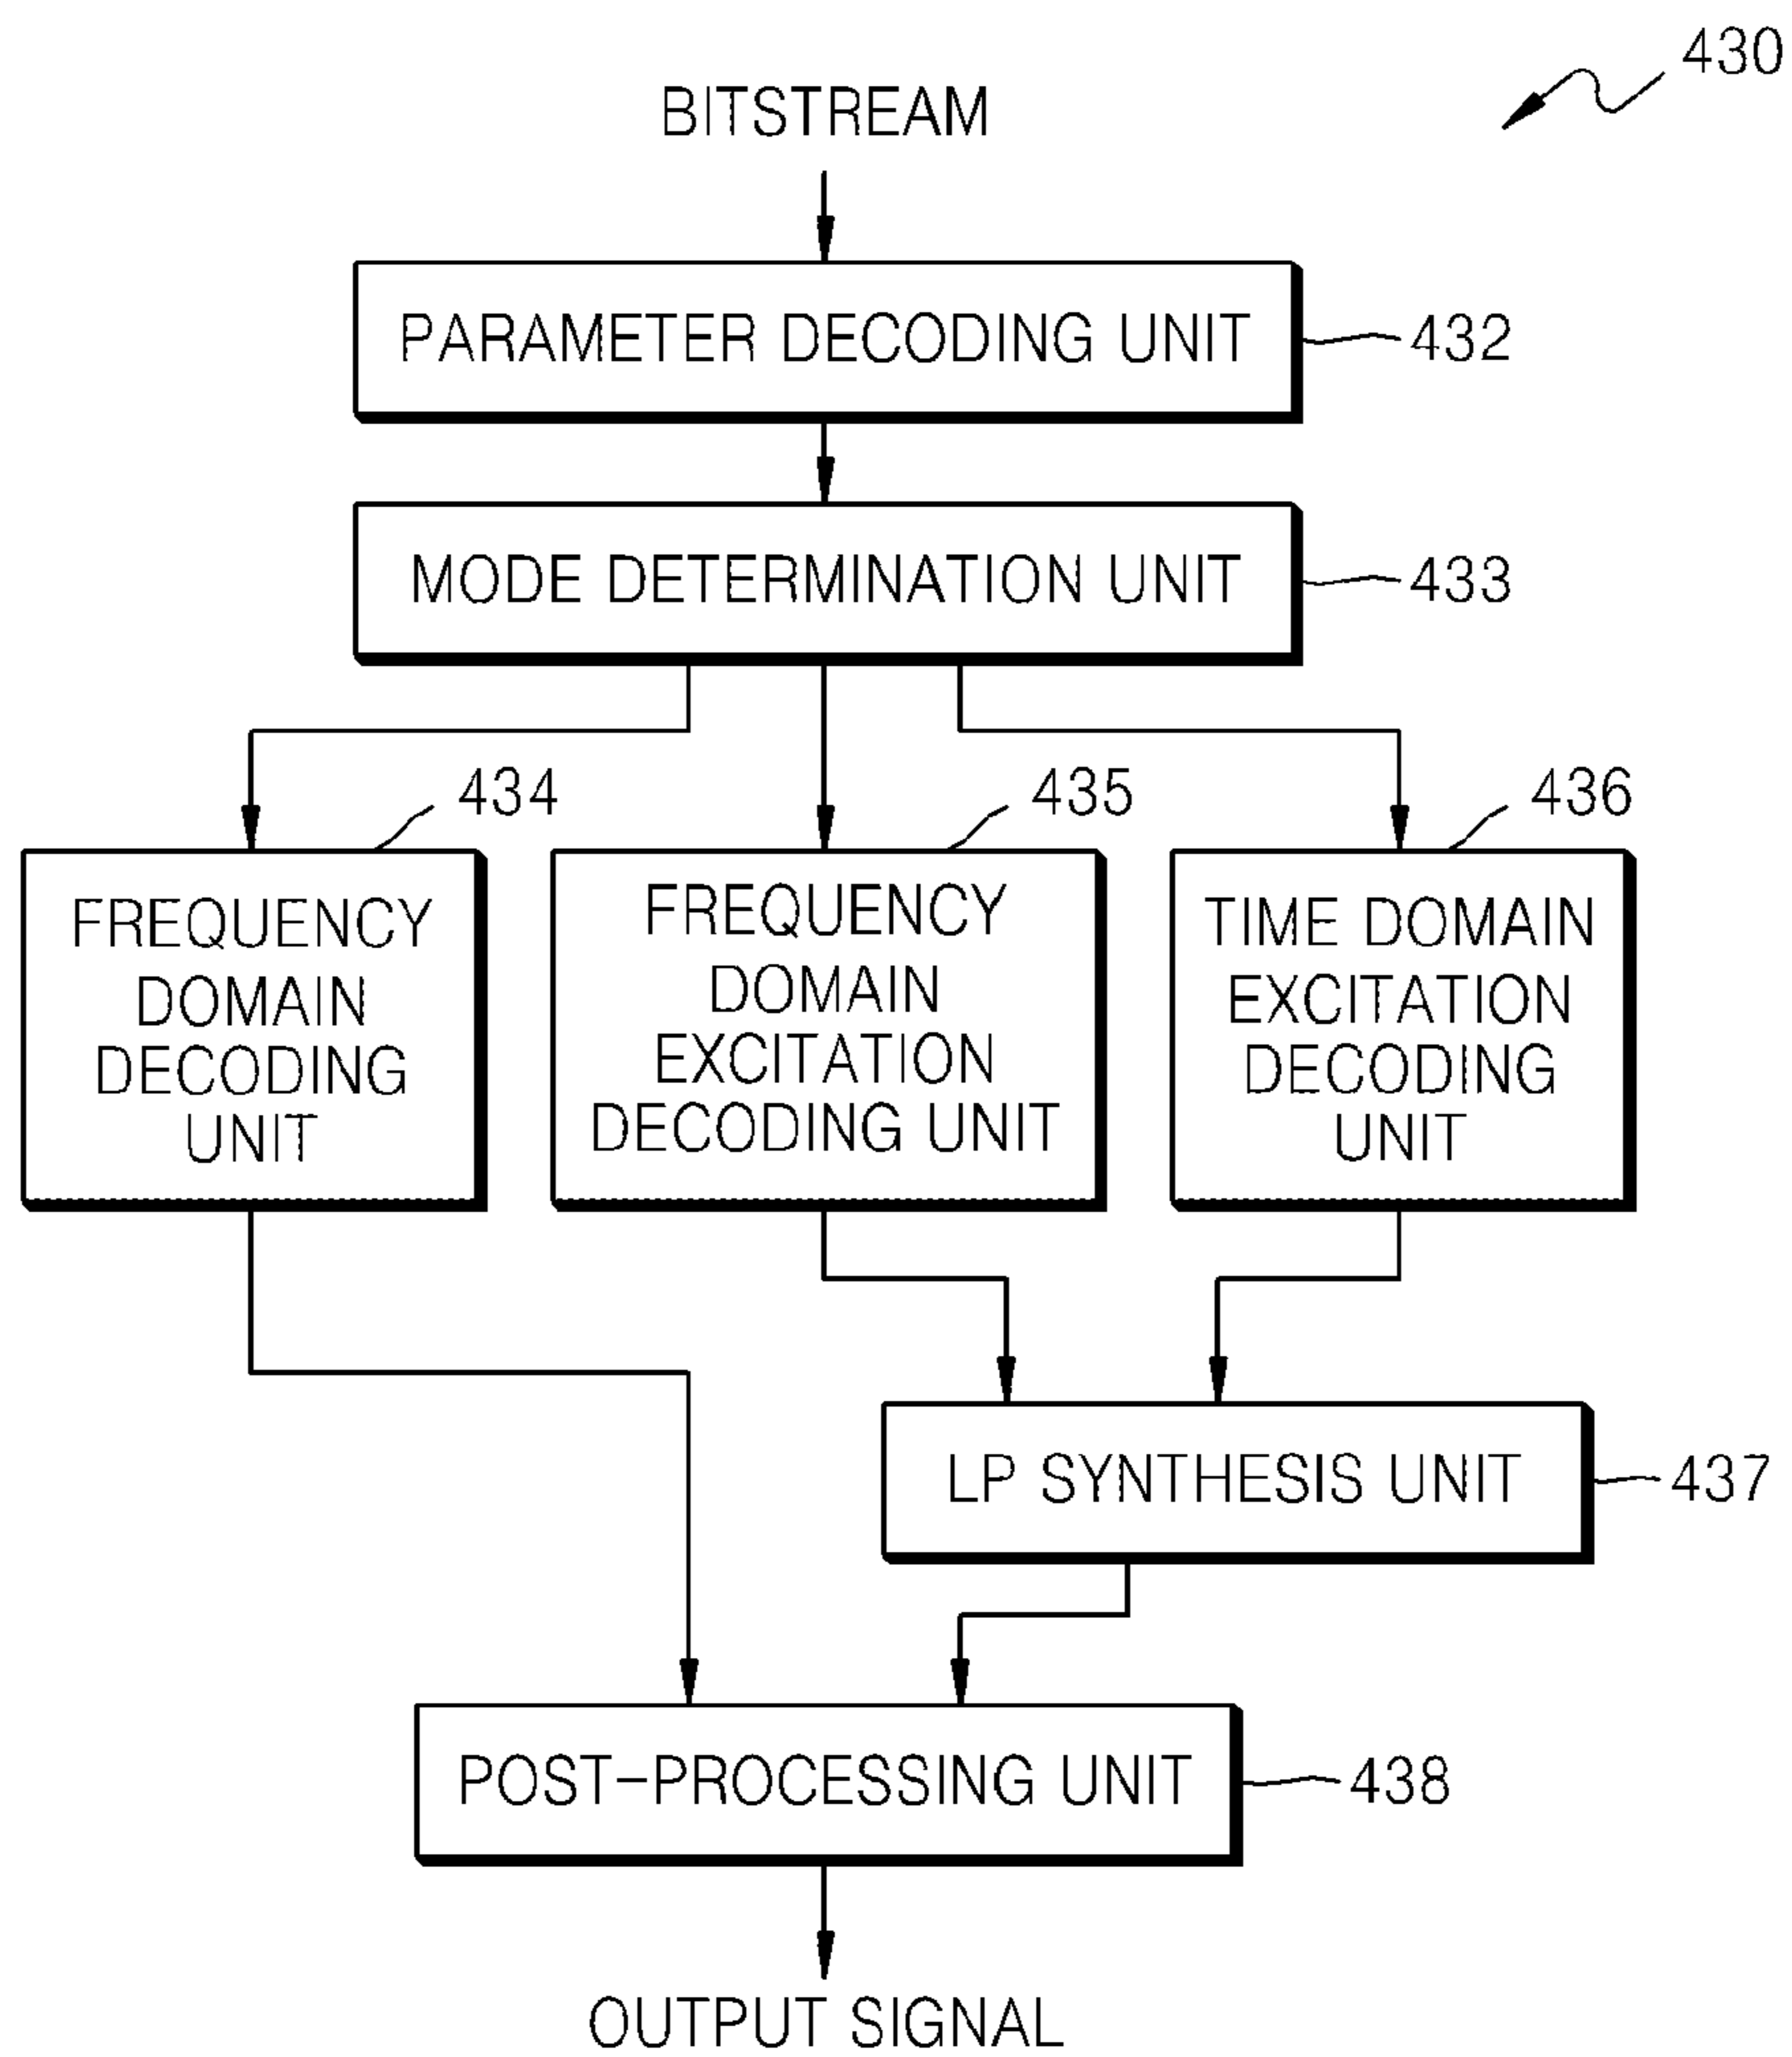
430

BITSTREAM

PARAMETER DECODING UNIT 432

MODE DETERMINATION UNIT 433

434
FREQUENCY DOMAIN DECODING UNIT

435
FREQUENCY DOMAIN EXCITATION DECODING UNIT

436
TIME DOMAIN EXCITATION DECODING UNIT

LP SYNTHESIS UNIT 437

POST-PROCESSING UNIT 438

OUTPUT SIGNAL